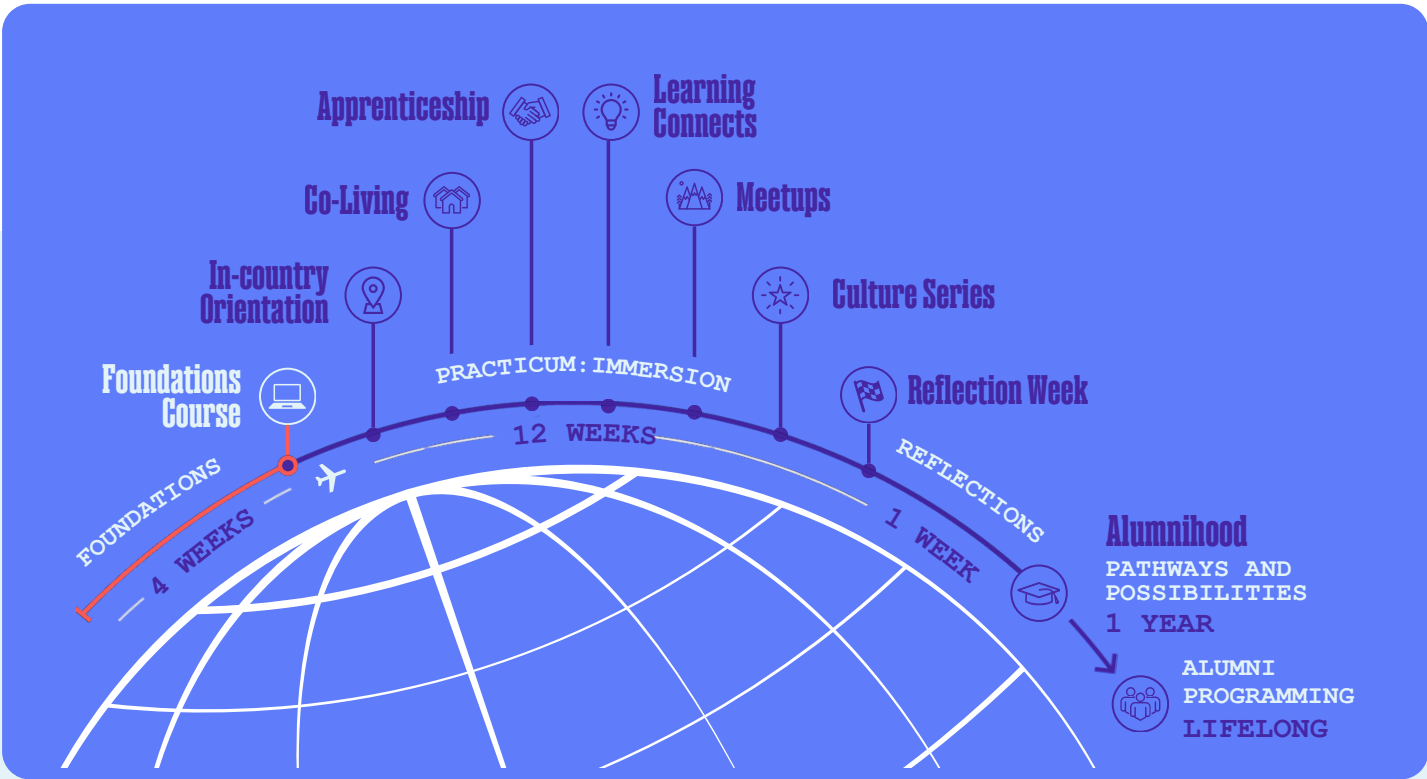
Apprenticeship

Learning Connects

Co-Living

Meetups

In-country Orientation

Culture Series

PRACTICUM: IMMERSION

Foundations Course

Reflection Week

12 WEEKS

FOUNDATIONS

4 WEEKS

REFLECTIONS

1 WEEK

Alumnihood

PATHWAYS AND POSSIBILITIES

1 YEAR

ALUMNI PROGRAMMING

LIFELONG